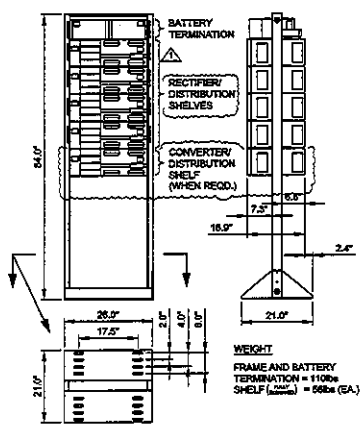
BATTERY TERMINATION

RECTIFIER/ DISTRIBUTION SHELVES

CONVERTER/ DISTRIBUTION SHELF (WHEN REQD.)

84.0"

6.5"

7.5"

16.9"

2.4"

21.0"

26.0"

17.5"

2.0"

4.0"

6.0"

21.0"

WEIGHT

FRAME AND BATTERY TERMINATION = 110lbs
SHELF ([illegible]) = 56lbs (EA.)